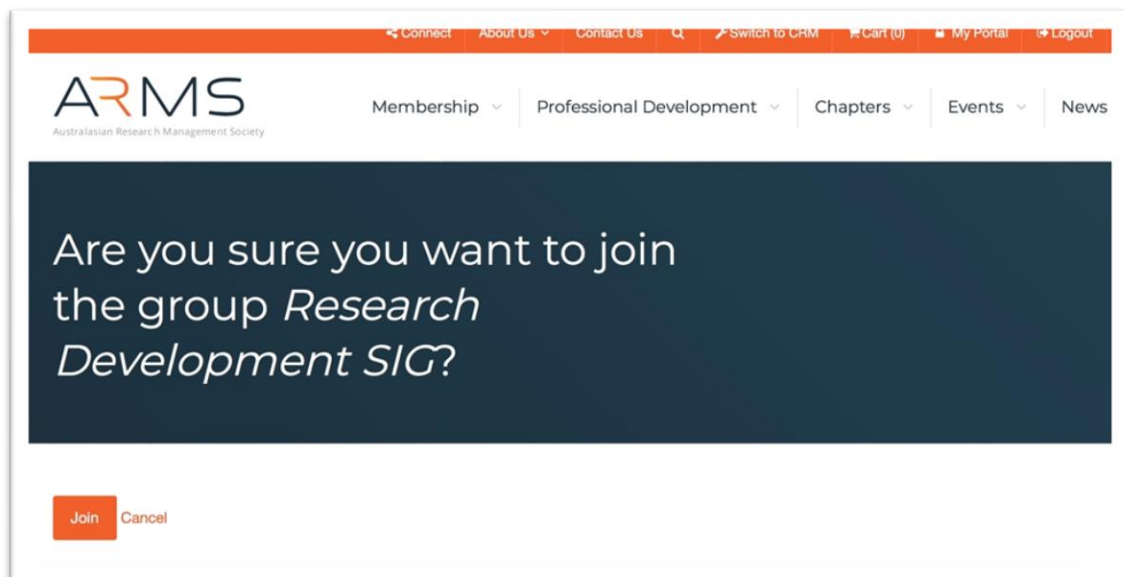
Connect About Us Contact Us Switch to CRM Cart (0) My Portal Logout

ARMS
Australasian Research Management Society

Membership Professional Development Chapters Events News

Are you sure you want to join the group *Research Development SIG*?

Join Cancel